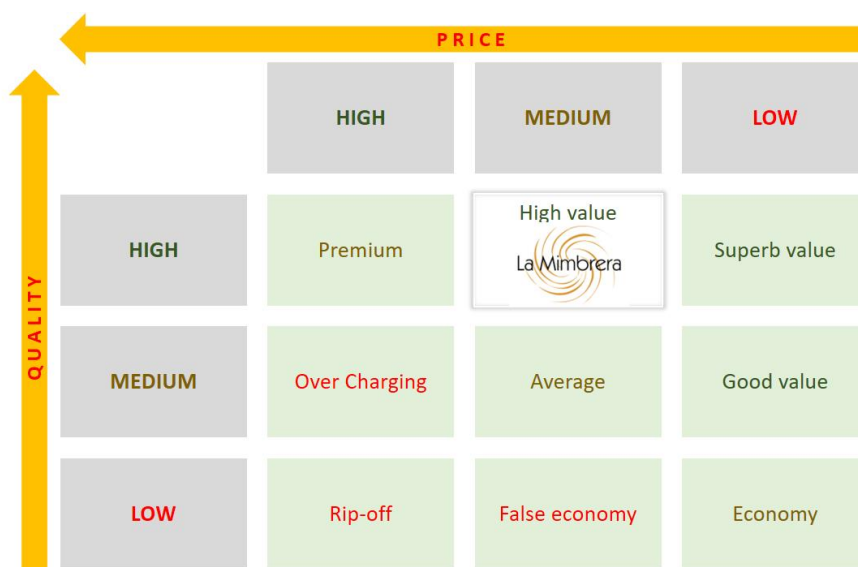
PRICE

QUALITY

| | HIGH | MEDIUM | LOW |
|---|---|---|---|
| HIGH | Premium | High value La Mimbrera | Superb value |
| MEDIUM | Over Charging | Average | Good value |
| LOW | Rip-off | False economy | Economy |